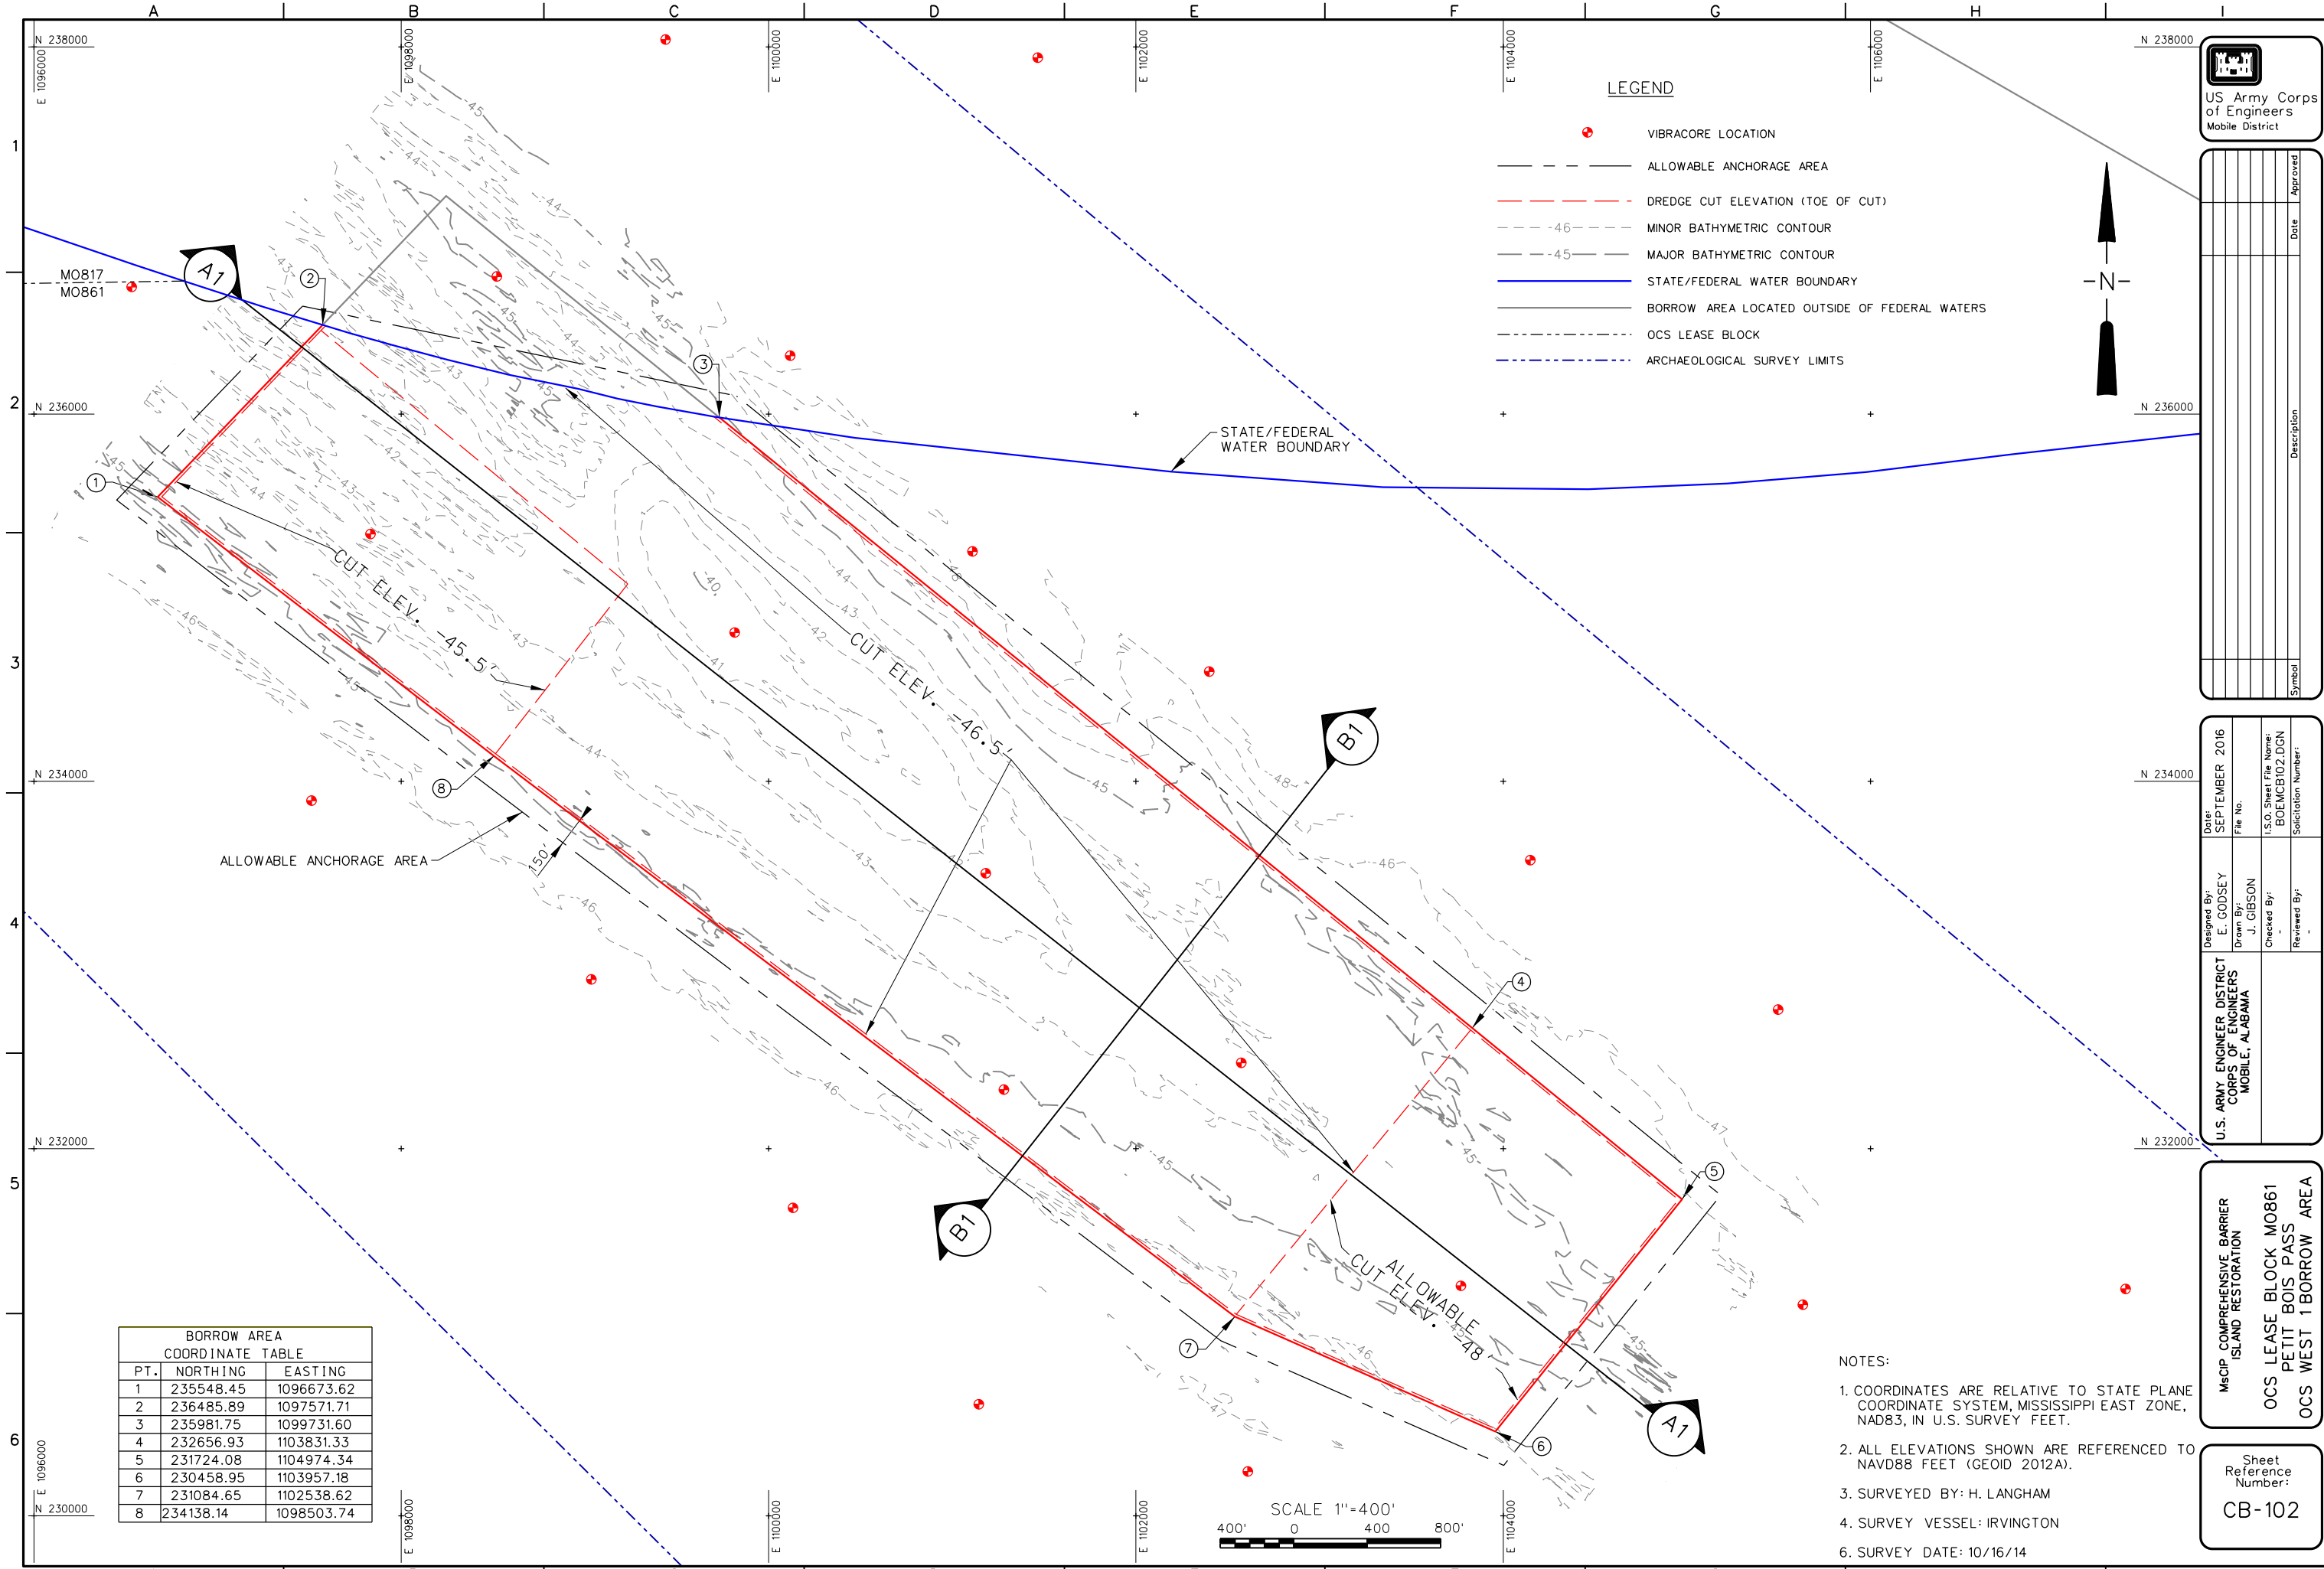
A B C D E F G H I

1 2 3 4 5 6

N 238000
E 1096000
E 1098000
E 1100000
E 1102000
E 1104000
E 1106000
N 238000

US Army Corps of Engineers
Mobile District

LEGEND

VIBRACORE LOCATION
ALLOWABLE ANCHORAGE AREA
DREDGE CUT ELEVATION (TOE OF CUT)
-46- MINOR BATHYMETRIC CONTOUR
-45- MAJOR BATHYMETRIC CONTOUR
STATE/FEDERAL WATER BOUNDARY
BORROW AREA LOCATED OUTSIDE OF FEDERAL WATERS
OCS LEASE BLOCK
ARCHAEOLOGICAL SURVEY LIMITS

N

MO817
MO861

A1
B1

N 236000
N 236000

STATE/FEDERAL WATER BOUNDARY

CUT ELEV. -45.5'
CUT ELEV. -46.5'
CUT ELEV. -48'

ALLOWABLE ANCHORAGE AREA
ALLOWABLE

150'

N 234000
N 234000
N 232000
N 232000
N 230000

1 2 3 4 5 6 7 8

-45 -44 -43 -42 -41 -40 -46 -47 -48

| BORROW AREA COORDINATE TABLE | | |
|---|---|---|
| PT. | NORTHING | EASTING |
| 1 | 235548.45 | 1096673.62 |
| 2 | 236485.89 | 1097571.71 |
| 3 | 235981.75 | 1099731.60 |
| 4 | 232656.93 | 1103831.33 |
| 5 | 231724.08 | 1104974.34 |
| 6 | 230458.95 | 1103957.18 |
| 7 | 231084.65 | 1102538.62 |
| 8 | 234138.14 | 1098503.74 |

SCALE 1"=400'
400' 0 400 800'

NOTES:
1. COORDINATES ARE RELATIVE TO STATE PLANE COORDINATE SYSTEM, MISSISSIPPI EAST ZONE, NAD83, IN U.S. SURVEY FEET.
2. ALL ELEVATIONS SHOWN ARE REFERENCED TO NAVD88 FEET (GEOID 2012A).
3. SURVEYED BY: H. LANGHAM
4. SURVEY VESSEL: IRVINGTON
6. SURVEY DATE: 10/16/14

Symbol Description Date Approved

Date: SEPTEMBER 2016
File No.
I.S.O. Sheet File Name: BOEMCB102.DGN
Solicitation Number:
Designed By: E. GODSEY
Drawn By: J. GIBSON
Checked By: -
Reviewed By: -

U.S. ARMY ENGINEER DISTRICT CORPS OF ENGINEERS MOBILE, ALABAMA

MsCIP COMPREHENSIVE BARRIER ISLAND RESTORATION

OCS LEASE BLOCK MO861 PETIT BOIS PASS OCS WEST 1 BORROW AREA

Sheet Reference Number:
CB-102